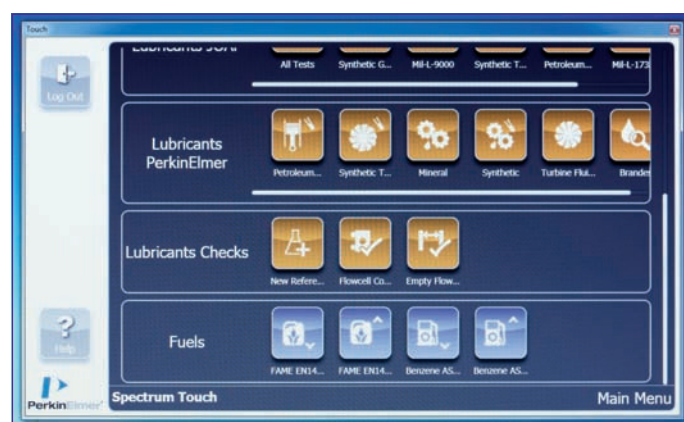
Touch

Log Out

Lubricants JOAP

All Tests
Synthetic G...
Mil-L-9000
Synthetic T...
Petroleum...
Mil-L-173

Lubricants PerkinElmer

Petroleum...
Synthetic T...
Mineral
Synthetic
Turbine Flui...
Brande

Lubricants Checks

New Refere...
Flowcell Co...
Empty Flow...

Fuels

FAME EN14...
FAME EN14...
Benzene AS...
Benzene AS...

Help

PerkinElmer

Spectrum Touch

Main Menu